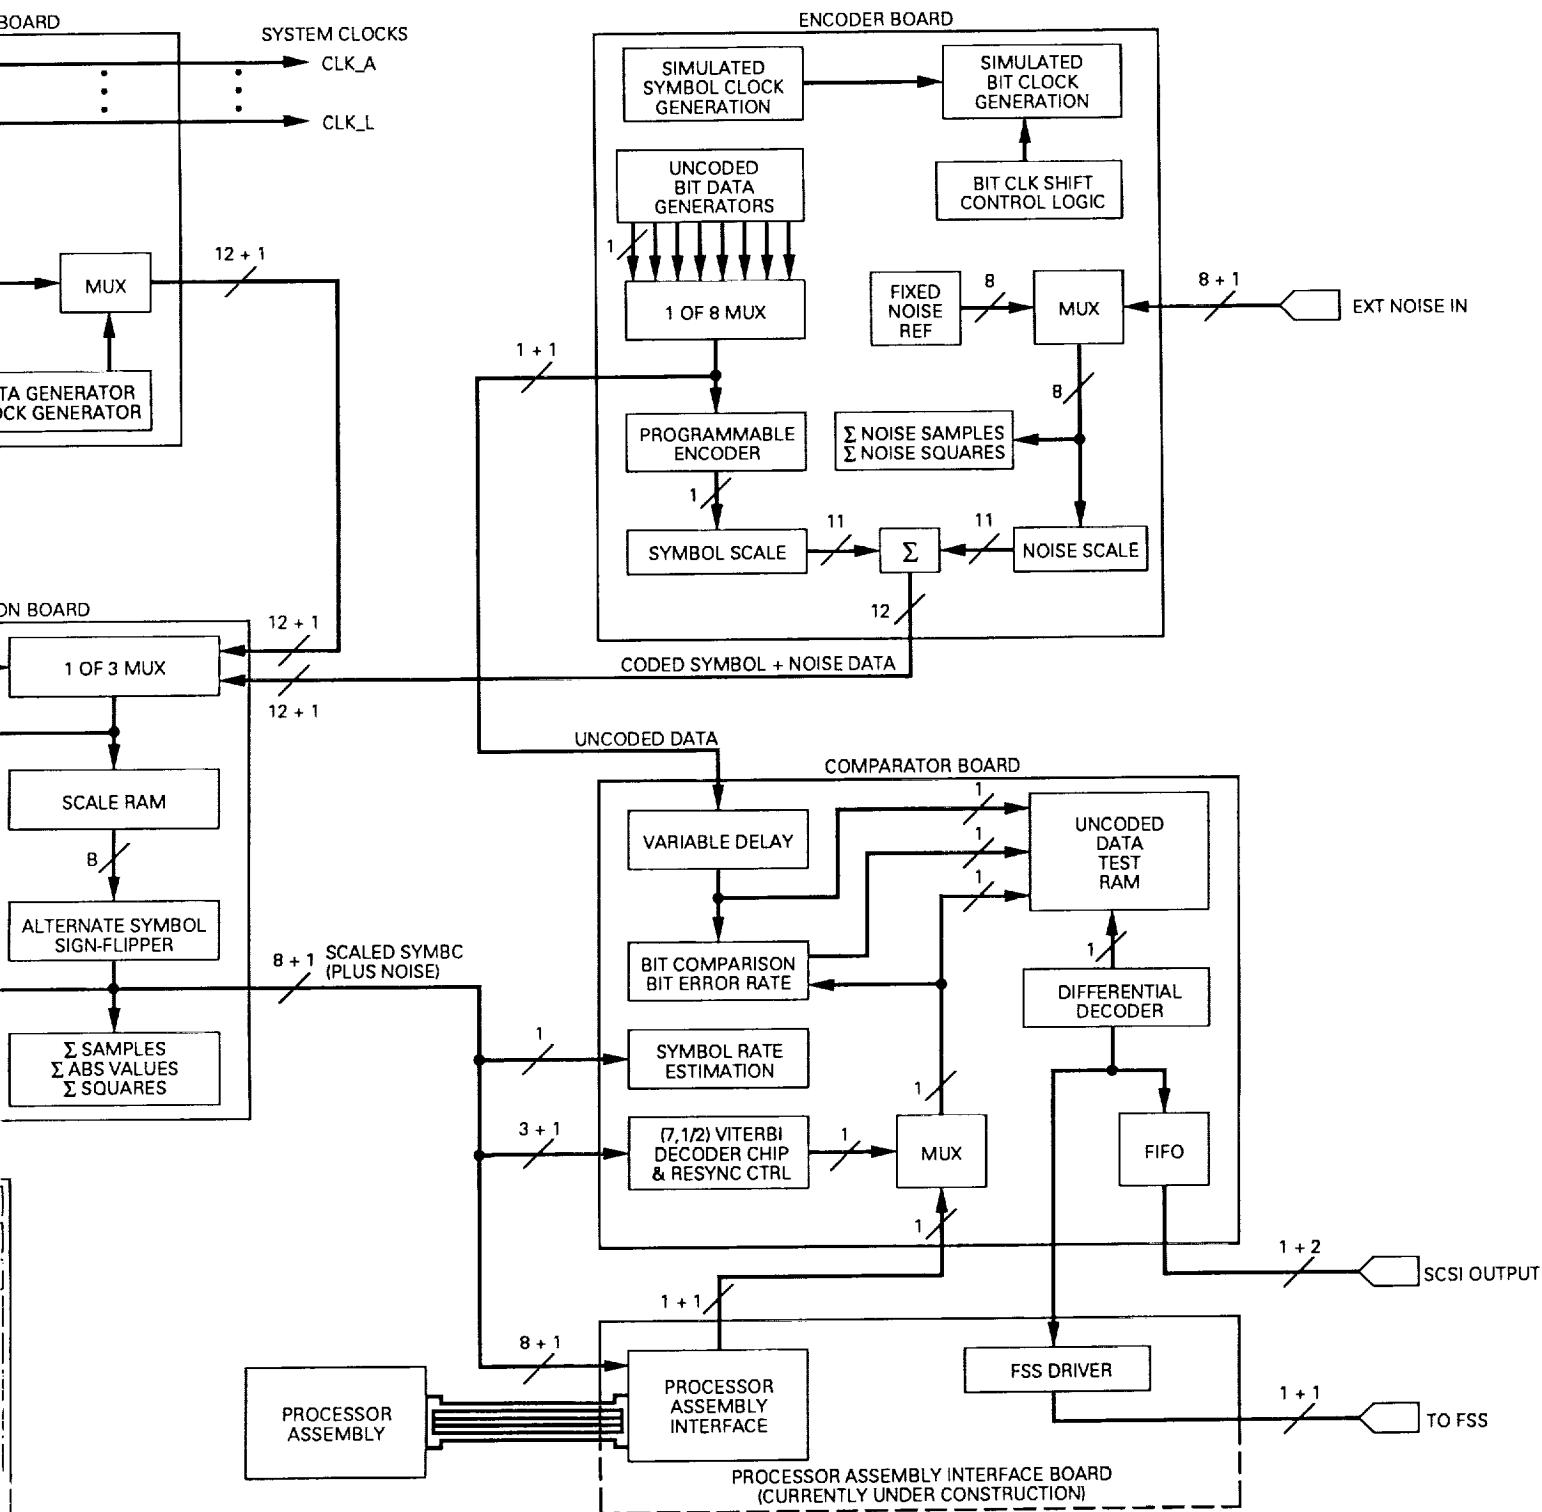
BOARD

SYSTEM CLOCKS

CLK_A

CLK_L

MUX

12 + 1

TA GENERATOR
OCK GENERATOR

ENCODER BOARD

SIMULATED SYMBOL CLOCK GENERATION

SIMULATED BIT CLOCK GENERATION

UNCODED BIT DATA GENERATORS

BIT CLK SHIFT CONTROL LOGIC

1

1 OF 8 MUX

FIXED NOISE REF

8

MUX

8 + 1

EXT NOISE IN

1 + 1

8

PROGRAMMABLE ENCODER

$\Sigma$ NOISE SAMPLES
$\Sigma$ NOISE SQUARES

1

SYMBOL SCALE

11

$\Sigma$

11

NOISE SCALE

12

ON BOARD

12 + 1

1 OF 3 MUX

CODED SYMBOL + NOISE DATA

12 + 1

UNCODED DATA

SCALE RAM

B

ALTERNATE SYMBOL SIGN-FLIPPER

8 + 1

SCALED SYMBC (PLUS NOISE)

$\Sigma$ SAMPLES
$\Sigma$ ABS VALUES
$\Sigma$ SQUARES

COMPARATOR BOARD

1

1

1

VARIABLE DELAY

UNCODED DATA TEST RAM

BIT COMPARISON BIT ERROR RATE

1

DIFFERENTIAL DECODER

1

SYMBOL RATE ESTIMATION

1

3 + 1

(7,1/2) VITERBI DECODER CHIP & RESYNC CTRL

1

MUX

FIFO

1

1 + 2

SCSI OUTPUT

1 + 1

8 + 1

PROCESSOR ASSEMBLY

PROCESSOR ASSEMBLY INTERFACE

FSS DRIVER

1 + 1

TO FSS

PROCESSOR ASSEMBLY INTERFACE BOARD
(CURRENTLY UNDER CONSTRUCTION)